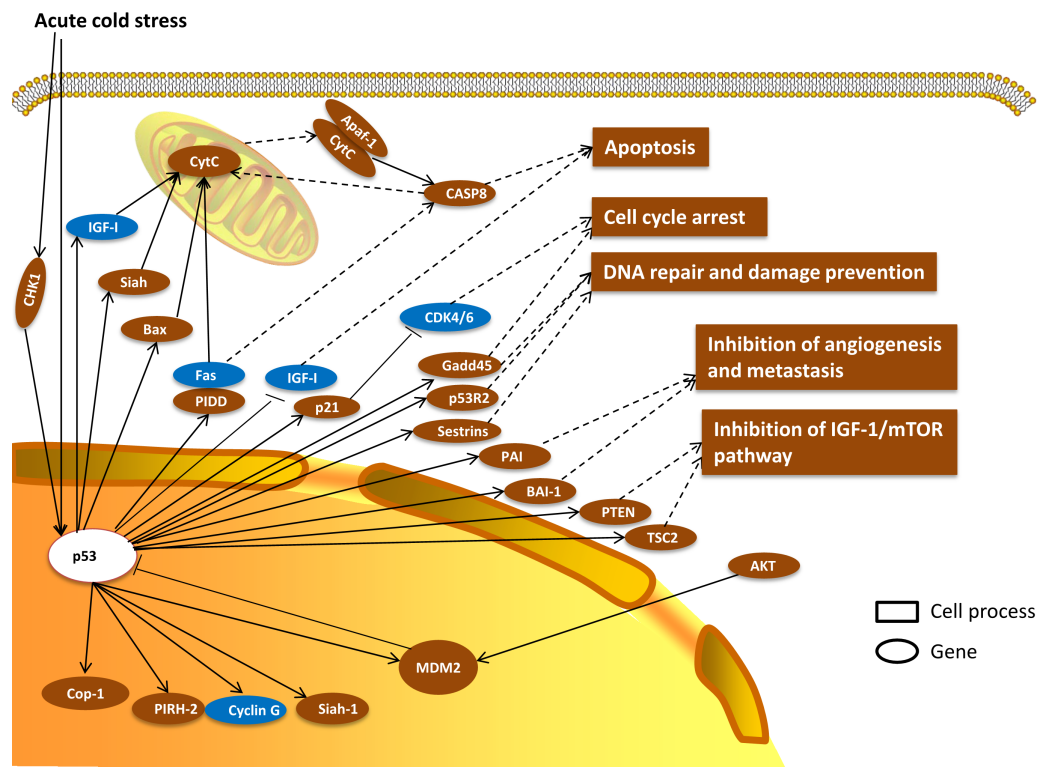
Acute cold stress

Apaf-1
CytC
CytC
CASP8
IGF-I
Siah
Bax
CHK1
Fas
PIDD
IGF-I
p21
CDK4/6
Gadd45
p53R2
Sestrins
PAI
BAI-1
PTEN
TSC2
AKT
p53
MDM2
Cop-1
PIRH-2
Cyclin G
Siah-1

Apoptosis

Cell cycle arrest

DNA repair and damage prevention

Inhibition of angiogenesis and metastasis

Inhibition of IGF-1/mTOR pathway

Cell process
Gene